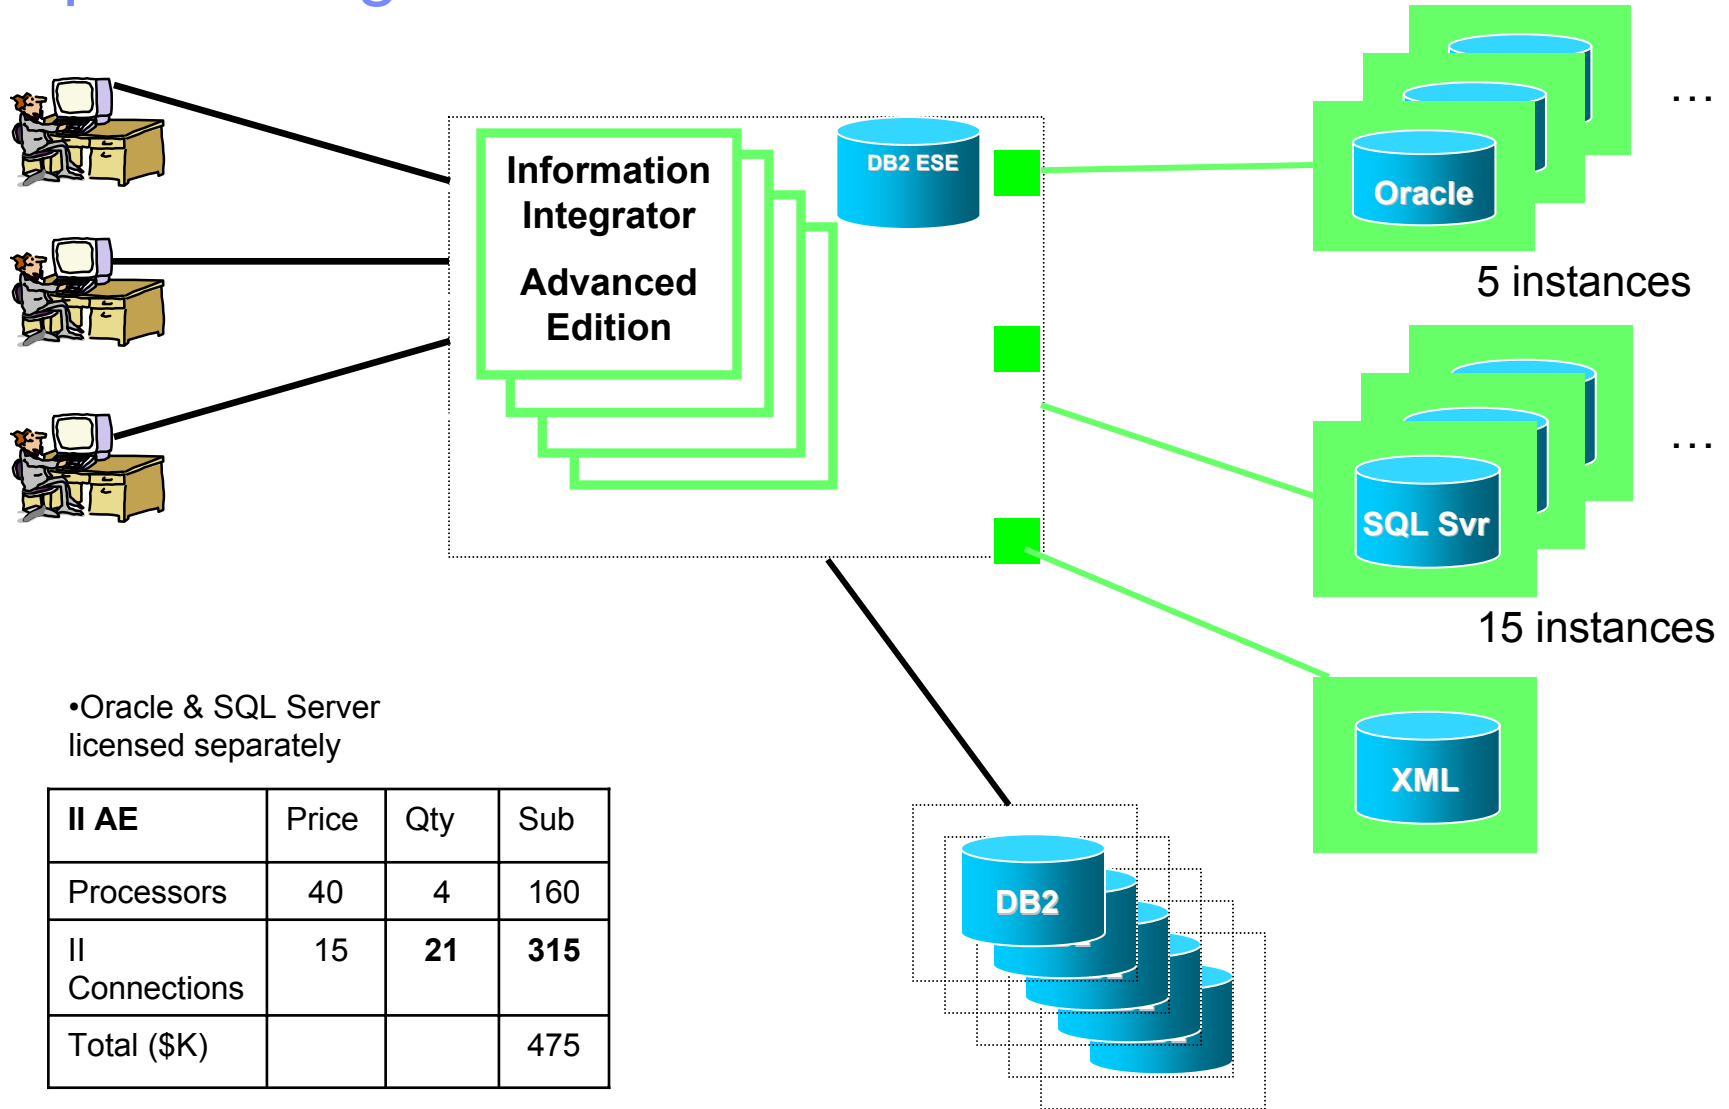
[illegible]

Information Integrator

Advanced Edition

DB2 ESE

Oracle

…

5 instances

SQL Svr

…

15 instances

XML

DB2

•Oracle & SQL Server licensed separately

| **II AE** | Price | Qty | Sub |
|---|---|---|---|
| Processors | 40 | 4 | 160 |
| II Connections | 15 | **21** | **315** |
| Total ($K) | | | 475 |